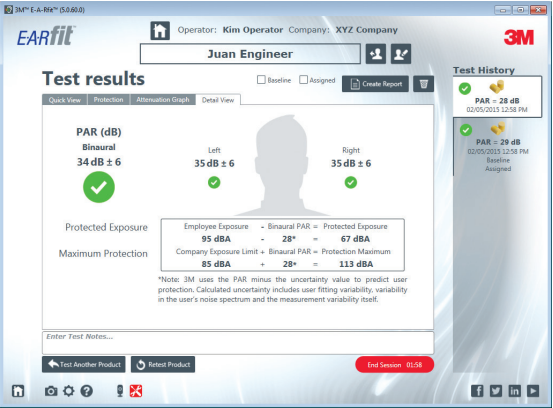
3M™ E-A-Rfit™ (5.0.60.0)

EARfit

Operator: Kim Operator Company: XYZ Company

Juan Engineer

3M

Test results

Baseline Assigned

Create Report

Quick View | Protection | Attenuation Graph | Detail View

PAR (dB)
Binaural
34 dB ± 6

Left
35 dB ± 6

Right
35 dB ± 6

Protected Exposure

Maximum Protection

| Employee Exposure | - | Binaural PAR | = | Protected Exposure |
|---|---|---|---|---|
| 95 dBA | - | 28* | = | 67 dBA |
| Company Exposure Limit | + | Binaural PAR | = | Protection Maximum |
| 85 dBA | + | 28* | = | 113 dBA |

*Note: 3M uses the PAR minus the uncertainty value to predict user protection. Calculated uncertainty includes user fitting variability, variability in the user's noise spectrum and the measurement variability itself.

Enter Test Notes...

Test Another Product

Retest Product

End Session 01:58

Test History

PAR = 28 dB
02/05/2015 12:58 PM

PAR = 29 dB
02/05/2015 12:58 PM
Baseline
Assigned